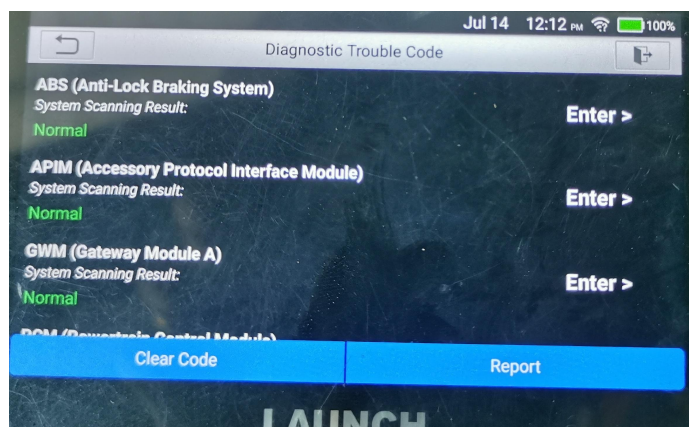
Jul 14 12:12 PM 100%

Diagnostic Trouble Code

ABS (Anti-Lock Braking System)
System Scanning Result:
Normal
Enter >

APIM (Accessory Protocol Interface Module)
System Scanning Result:
Normal
Enter >

GWM (Gateway Module A)
System Scanning Result:
Normal
Enter >

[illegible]

Clear Code

Report

LAUNCH